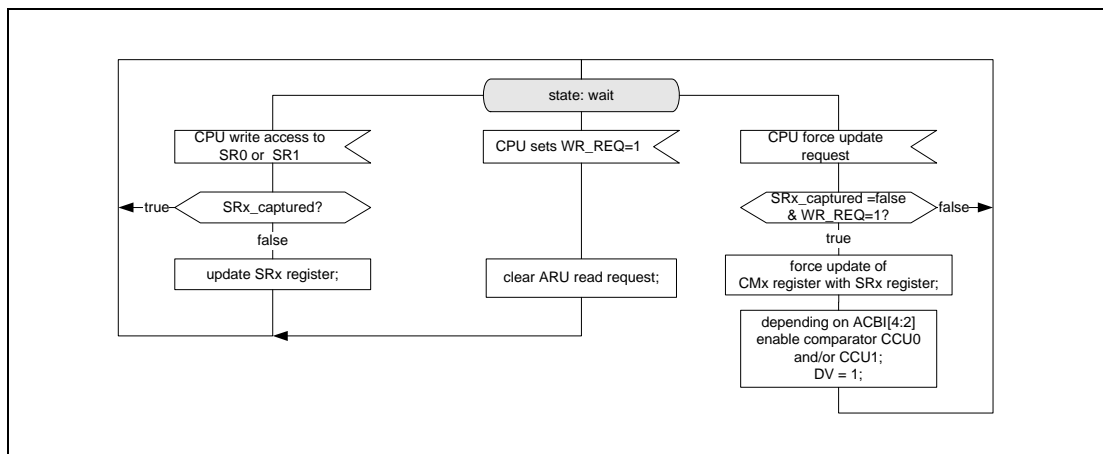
state: wait

CPU write access to SR0 or SR1

true

SRx_captured?

false

update SRx register;

CPU sets WR_REQ=1

clear ARU read request;

CPU force update request

SRx_captured =false & WR_REQ=1?

false

true

force update of CMx register with SRx register;

depending on ACBI[4:2] enable comparator CCU0 and/or CCU1; DV = 1;